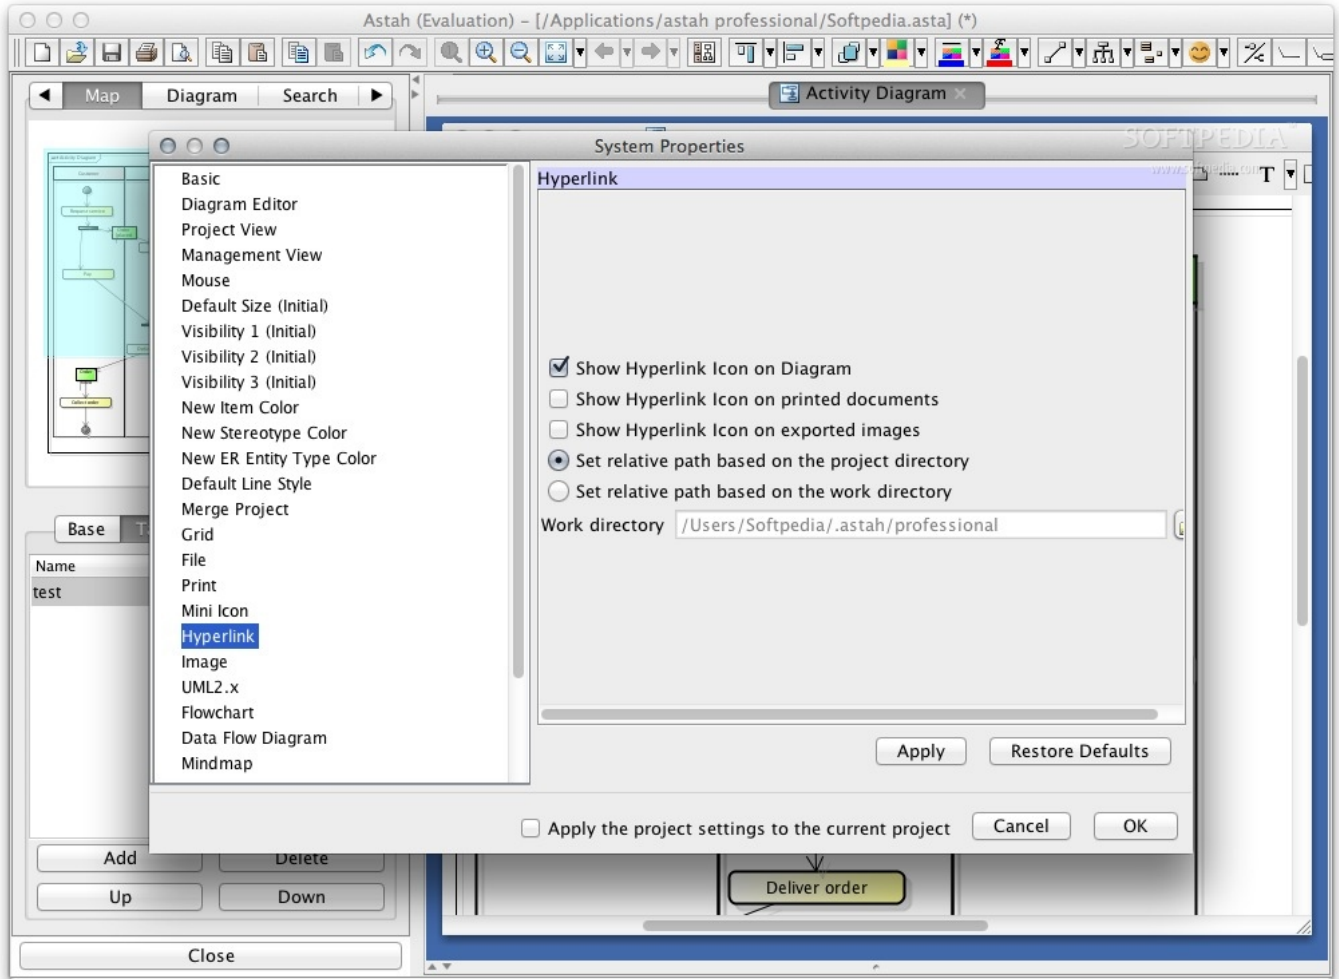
Astah (Evaluation) – [/Applications/astah professional/Softpedia.asta] (*)

Map Diagram Search

Activity Diagram

System Properties

Basic
Diagram Editor
Project View
Management View
Mouse
Default Size (Initial)
Visibility 1 (Initial)
Visibility 2 (Initial)
Visibility 3 (Initial)
New Item Color
New Stereotype Color
New ER Entity Type Color
Default Line Style
Merge Project
Grid
File
Print
Mini Icon
Hyperlink
Image
UML2.x
Flowchart
Data Flow Diagram
Mindmap

Hyperlink

Show Hyperlink Icon on Diagram
Show Hyperlink Icon on printed documents
Show Hyperlink Icon on exported images
Set relative path based on the project directory
Set relative path based on the work directory
Work directory /Users/Softpedia/.astah/professional

Apply Restore Defaults

Apply the project settings to the current project Cancel OK

Base

Name
test

Add Delete
Up Down

Close

Deliver order

SOFTPEDIA
www.softpedia.com